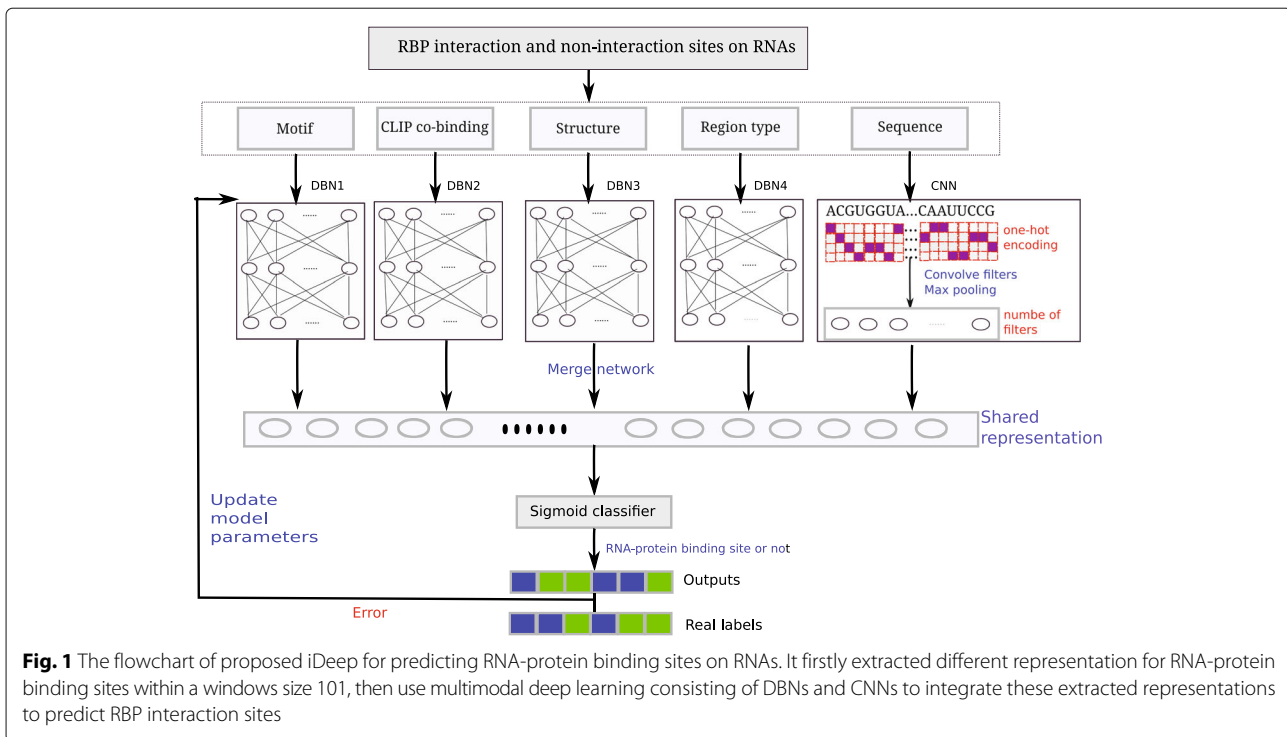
RBP interaction and non-interaction sites on RNAs

Motif

CLIP co-binding

Structure

Region type

Sequence

DBN1

DBN2

DBN3

DBN4

CNN

ACGUGGUA...CAAUUCCG

one-hot encoding

Convolve filters
Max pooling

numbe of filters

Merge network

Shared representation

Update model parameters

Sigmoid classifier

RNA-protein binding site or not

Outputs

Error

Real labels

**Fig. 1** The flowchart of proposed iDeep for predicting RNA-protein binding sites on RNAs. It firstly extracted different representation for RNA-protein binding sites within a windows size 101, then use multimodal deep learning consisting of DBNs and CNNs to integrate these extracted representations to predict RBP interaction sites